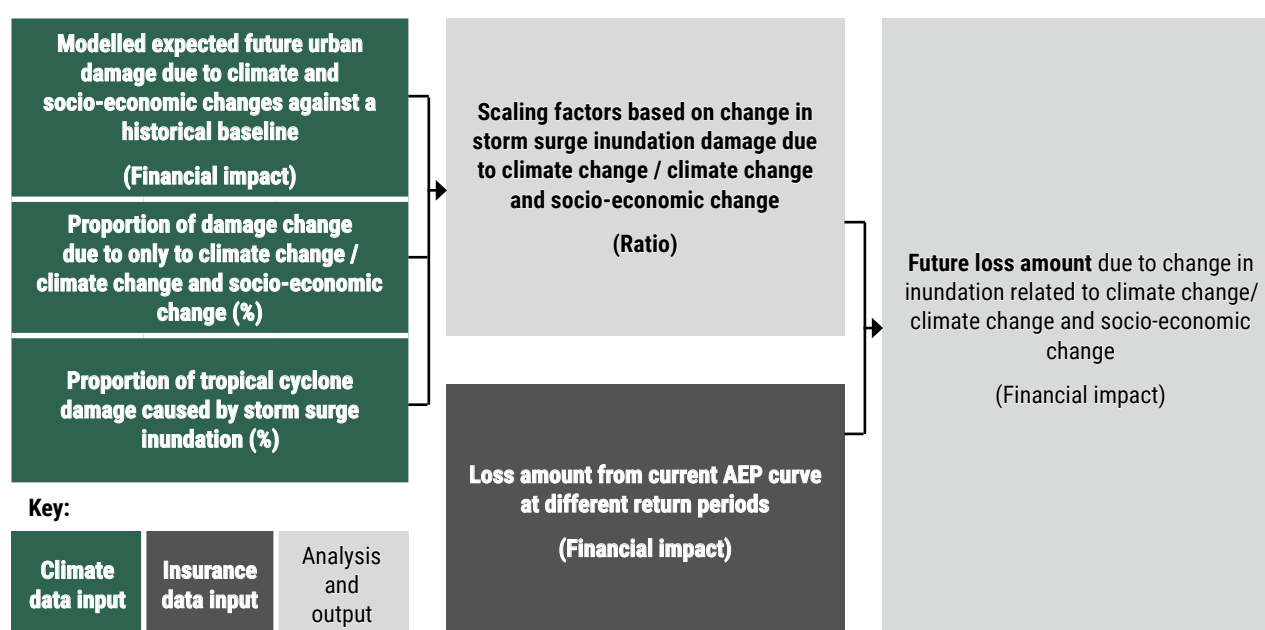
Modelled expected future urban damage due to climate and socio-economic changes against a historical baseline

(Financial impact)

Proportion of damage change due to only to climate change / climate change and socio-economic change (%)

Proportion of tropical cyclone damage caused by storm surge inundation (%)

Scaling factors based on change in storm surge inundation damage due to climate change / climate change and socio-economic change

(Ratio)

Loss amount from current AEP curve at different return periods

(Financial impact)

Future loss amount due to change in inundation related to climate change/ climate change and socio-economic change

(Financial impact)

Key:

Climate data input

Insurance data input

Analysis and output